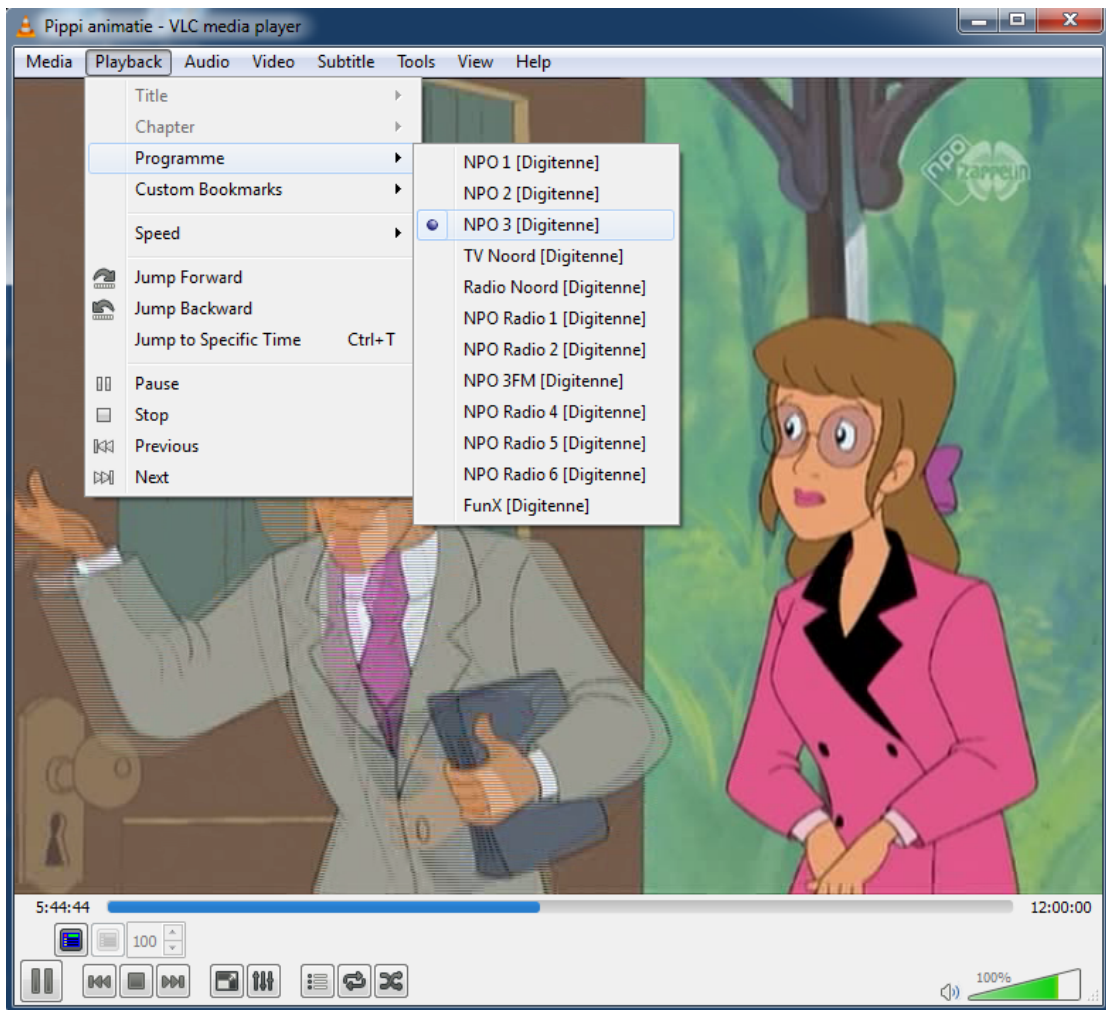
Pippi animatie - VLC media player

Media Playback Audio Video Subtitle Tools View Help

Title
Chapter
Programme
Custom Bookmarks
Speed
Jump Forward
Jump Backward
Jump to Specific Time Ctrl+T
Pause
Stop
Previous
Next

NPO 1 [Digitenne]
NPO 2 [Digitenne]
NPO 3 [Digitenne]
TV Noord [Digitenne]
Radio Noord [Digitenne]
NPO Radio 1 [Digitenne]
NPO Radio 2 [Digitenne]
NPO 3FM [Digitenne]
NPO Radio 4 [Digitenne]
NPO Radio 5 [Digitenne]
NPO Radio 6 [Digitenne]
FunX [Digitenne]

npo zapp

5:44:44
12:00:00
100
100%